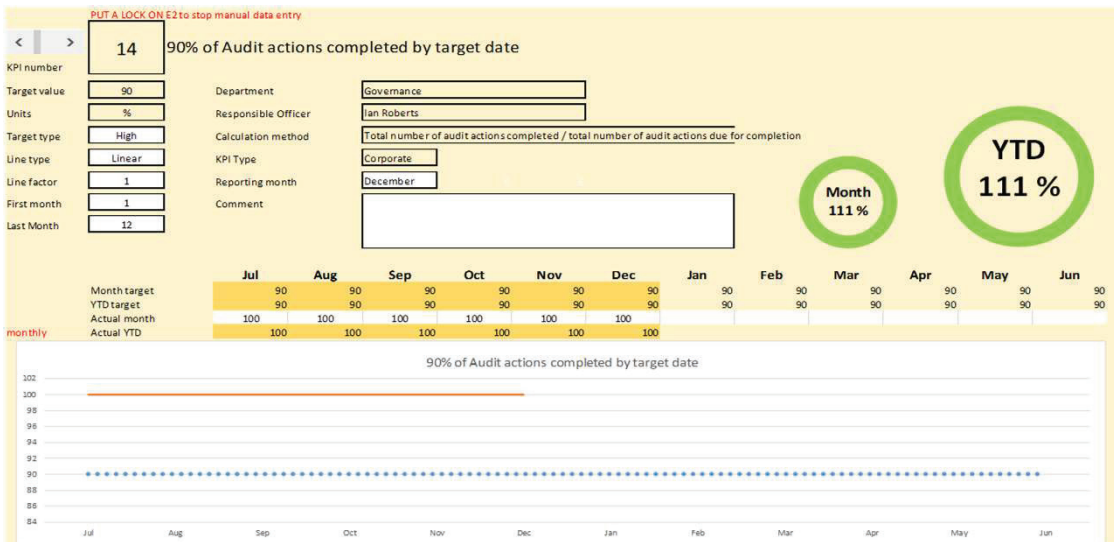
PUT A LOCK ON E2 to stop manual data entry

< >

KPI number

14

90% of Audit actions completed by target date

Target value 90
Units %
Target type High
Line type Linear
Line factor 1
First month 1
Last Month 12

Department Governance
Responsible Officer Ian Roberts
Calculation method Total number of audit actions completed / total number of audit actions due for completion
KPI Type Corporate
Reporting month December
Comment

Month
111 %

YTD
111 %

| | Jul | Aug | Sep | Oct | Nov | Dec | Jan | Feb | Mar | Apr | May | Jun |
|---|---|---|---|---|---|---|---|---|---|---|---|---|
| Month target | 90 | 90 | 90 | 90 | 90 | 90 | 90 | 90 | 90 | 90 | 90 | 90 |
| YTD target | 90 | 90 | 90 | 90 | 90 | 90 | 90 | 90 | 90 | 90 | 90 | 90 |
| Actual month | 100 | 100 | 100 | 100 | 100 | 100 | | | | | | |
| Actual YTD | 100 | 100 | 100 | 100 | 100 | 100 | | | | | | |

monthly

90% of Audit actions completed by target date

102
100
98
96
94
92
90
88
86
84

Jul Aug Sep Oct Nov Dec Jan Feb Mar Apr May Jun